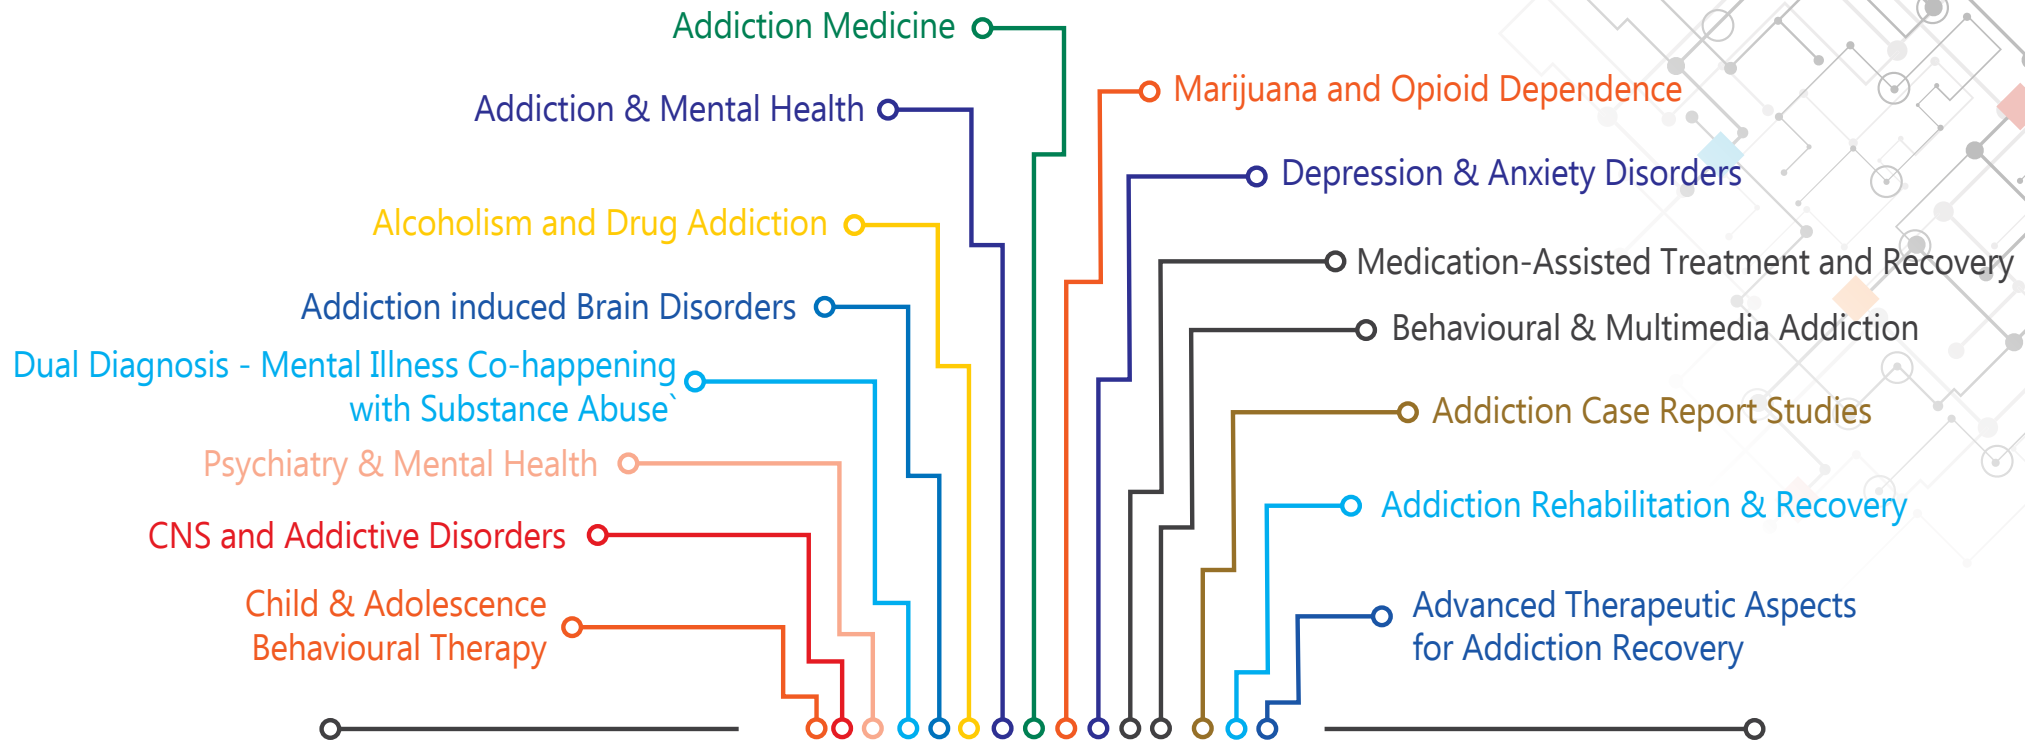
Addiction Medicine

Addiction & Mental Health

Alcoholism and Drug Addiction

Addiction induced Brain Disorders

Dual Diagnosis - Mental Illness Co-happening with Substance Abuse`

Psychiatry & Mental Health

CNS and Addictive Disorders

Child & Adolescence Behavioural Therapy

Marijuana and Opioid Dependence

Depression & Anxiety Disorders

Medication-Assisted Treatment and Recovery

Behavioural & Multimedia Addiction

Addiction Case Report Studies

Addiction Rehabilitation & Recovery

Advanced Therapeutic Aspects for Addiction Recovery